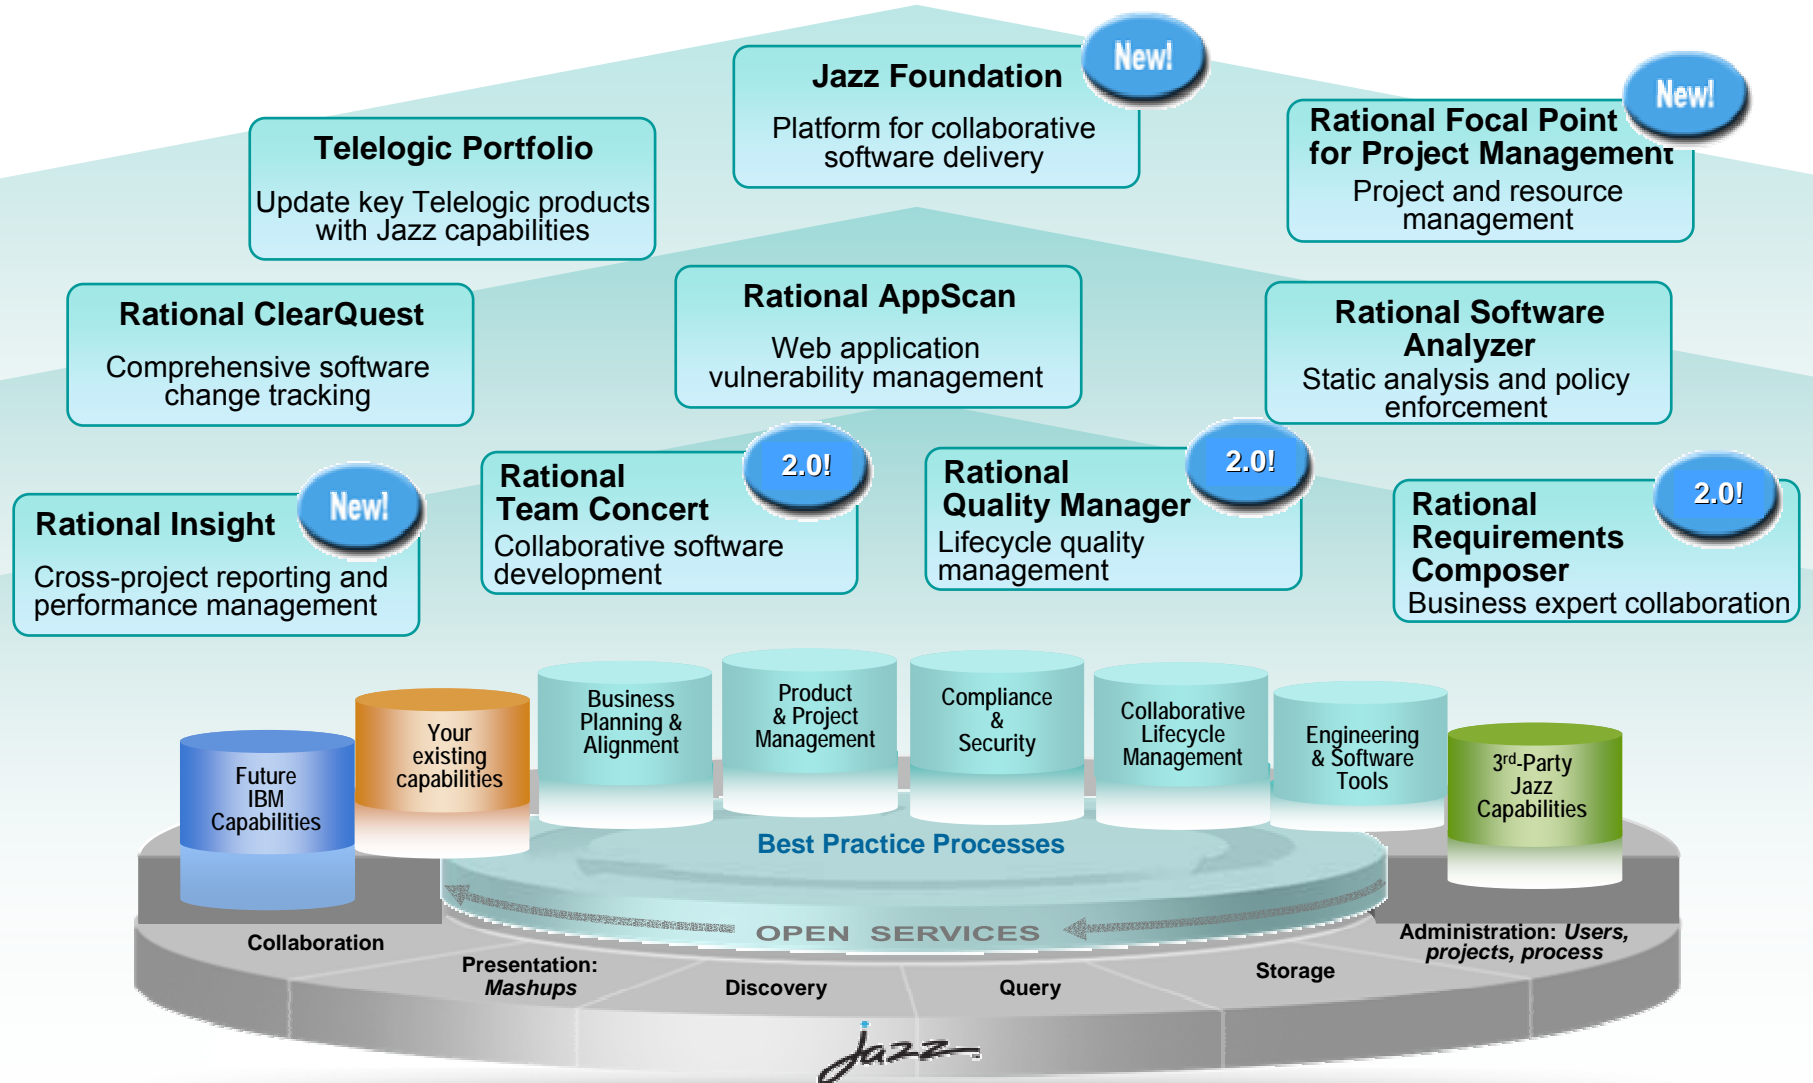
Jazz Foundation

New!

Platform for collaborative software delivery

Telelogic Portfolio

Update key Telelogic products with Jazz capabilities

Rational Focal Point for Project Management

New!

Project and resource management

Rational ClearQuest

Comprehensive software change tracking

Rational AppScan

Web application vulnerability management

Rational Software Analyzer

Static analysis and policy enforcement

Rational Insight

New!

Cross-project reporting and performance management

Rational Team Concert

2.0!

Collaborative software development

Rational Quality Manager

2.0!

Lifecycle quality management

Rational Requirements Composer

2.0!

Business expert collaboration

Future IBM Capabilities

Your existing capabilities

Business Planning & Alignment

Product & Project Management

Compliance & Security

Collaborative Lifecycle Management

Engineering & Software Tools

3rd-Party Jazz Capabilities

Best Practice Processes

OPEN SERVICES

Collaboration

Presentation: *Mashups*

Discovery

Query

Storage

Administration: *Users, projects, process*

Jazz